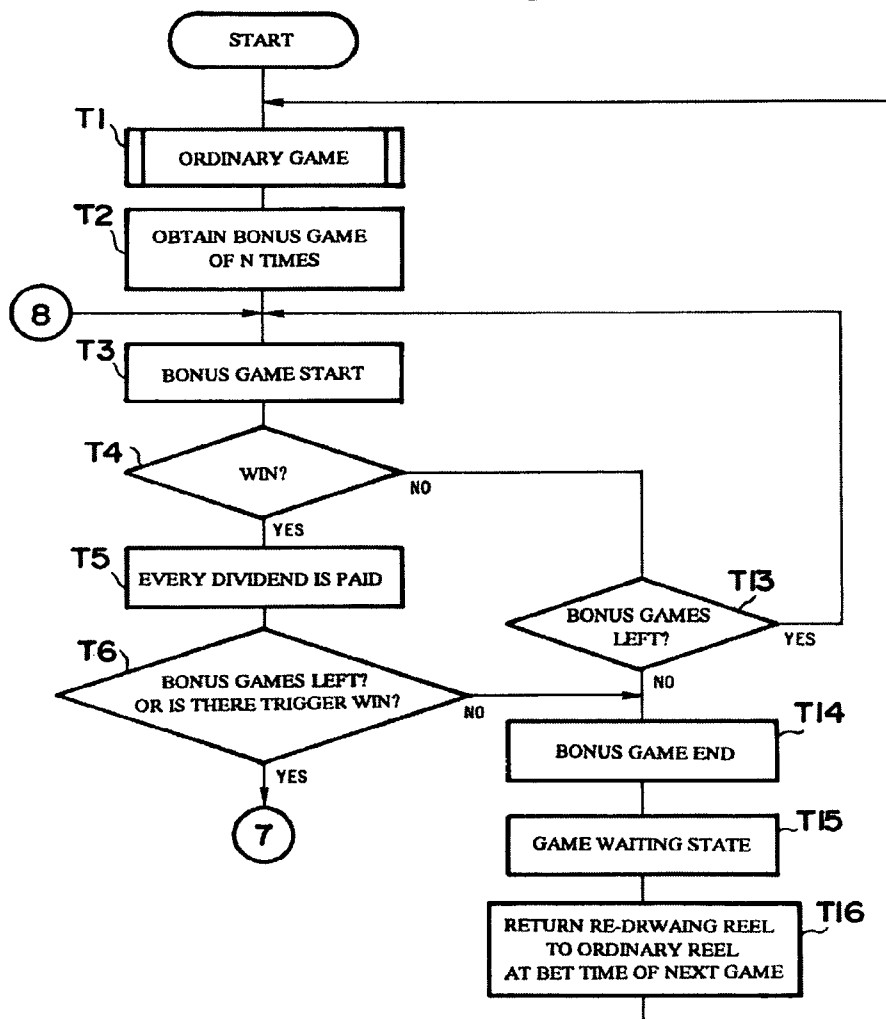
START

T1
ORDINARY GAME

T2
OBTAIN BONUS GAME OF N TIMES

8

T3
BONUS GAME START

T4
WIN?

NO

YES

T5
EVERY DIVIDEND IS PAID

T13
BONUS GAMES LEFT?

YES

T6
BONUS GAMES LEFT? OR IS THERE TRIGGER WIN?

NO

NO

YES

7

T14
BONUS GAME END

T15
GAME WAITING STATE

T16
RETURN RE-DRWAING REEL TO ORDINARY REEL AT BET TIME OF NEXT GAME